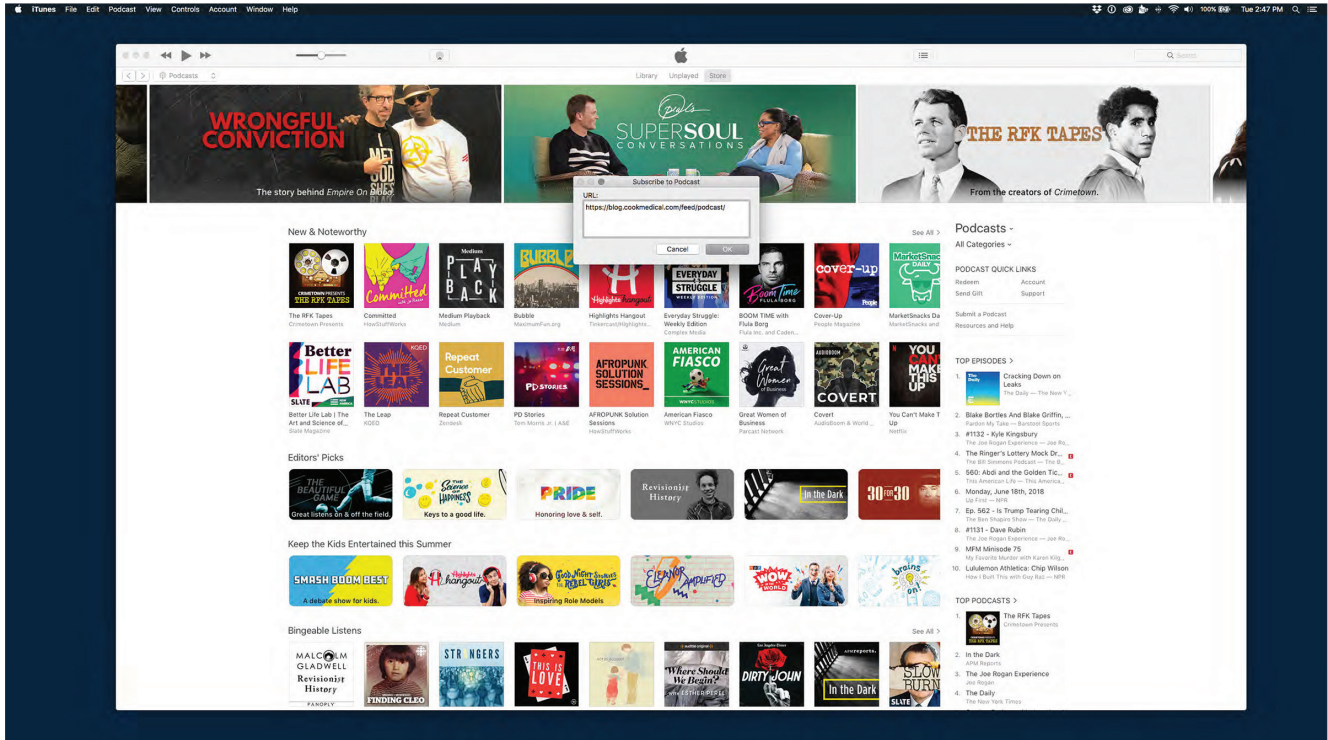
iTunes File Edit Podcast View Controls Account Window Help

100% Tue 2:47 PM

Podcasts

Library Unplayed Store

Search

WRONGFUL CONVICTION

The story behind Empire On Blood

SUPER SOUL CONVERSATIONS

THE RFK TAPES

From the creators of Crimetown.

Subscribe to Podcast

URL:

https://blog.cookmedical.com/feed/podcast/

Cancel OK

New & Noteworthy

See All >

The RFK Tapes
Crimetown Presents

Committed
HowStuffWorks

Medium Playback
Medium

Bubble
MaximumFun.org

Highlights Hangout
Tinkercast|Highlights...

Everyday Struggle: Weekly Edition
Complex Media

BOOM TIME with Flula Borg
Flula Inc. and Caden...

Cover-Up
People Magazine

MarketSnacks Da
MarketSnacks and

Better Life Lab | The Art and Science of...
Slate Magazine

The Leap
KQED

Repeat Customer
Zendesk

PD Stories
Tom Morris Jr. | A&E

AFROPUNK Solution Sessions
HowStuffWorks

American Fiasco
WNYC Studios

Great Women of Business
Parcast Network

Covert
AudioBoom & World...

You Can't Make T Up
Netflix

Editors' Picks

Great listens on & off the field.

Keys to a good life.

Honoring love & self.

Revisionist History

In the Dark

30 for 30

Keep the Kids Entertained this Summer

SMASH BOOM BEST
A debate show for kids.

Inspiring Role Models

Bingeable Listens

See All >

MALCOLM GLADWELL Revisionist History

FINDING CLEO

STRANGERS

THIS IS LOVE

Where Should We Begin? with ESTHER PEREL

DIRTY JOHN

In the Dark

SLOW BURN

Podcasts

All Categories

PODCAST QUICK LINKS

Redeem
Account
Send Gift
Support

Submit a Podcast
Resources and Help

TOP EPISODES >

1. Cracking Down on Leaks
The Daily — The New Y...
2. Blake Bortles And Blake Griffin, ...
Pardon My Take — Barstool Sports
3. #1132 - Kyle Kingsbury
The Joe Rogan Experience — Joe Ro...
4. The Ringer's Lottery Mock Dr...
The Bill Simmons Podcast — The R...
5. 560: Abdi and the Golden Tic...
This American Life — This America...
6. Monday, June 18th, 2018
Up First — NPR
7. Ep. 562 - Is Trump Tearing Chil...
The Ben Shapiro Show — The Daily ...
8. #1131 - Dave Rubin
The Joe Rogan Experience — Joe Ro...
9. MFM Minisode 75
My Favorite Murder with Karen Kilg...
10. Lululemon Athletica: Chip Wilson
How I Built This with Guy Raz — NPR

TOP PODCASTS >

1. The RFK Tapes
Crimetown Presents
2. In the Dark
APM Reports
3. The Joe Rogan Experience
Joe Rogan
4. The Daily
The New York Times